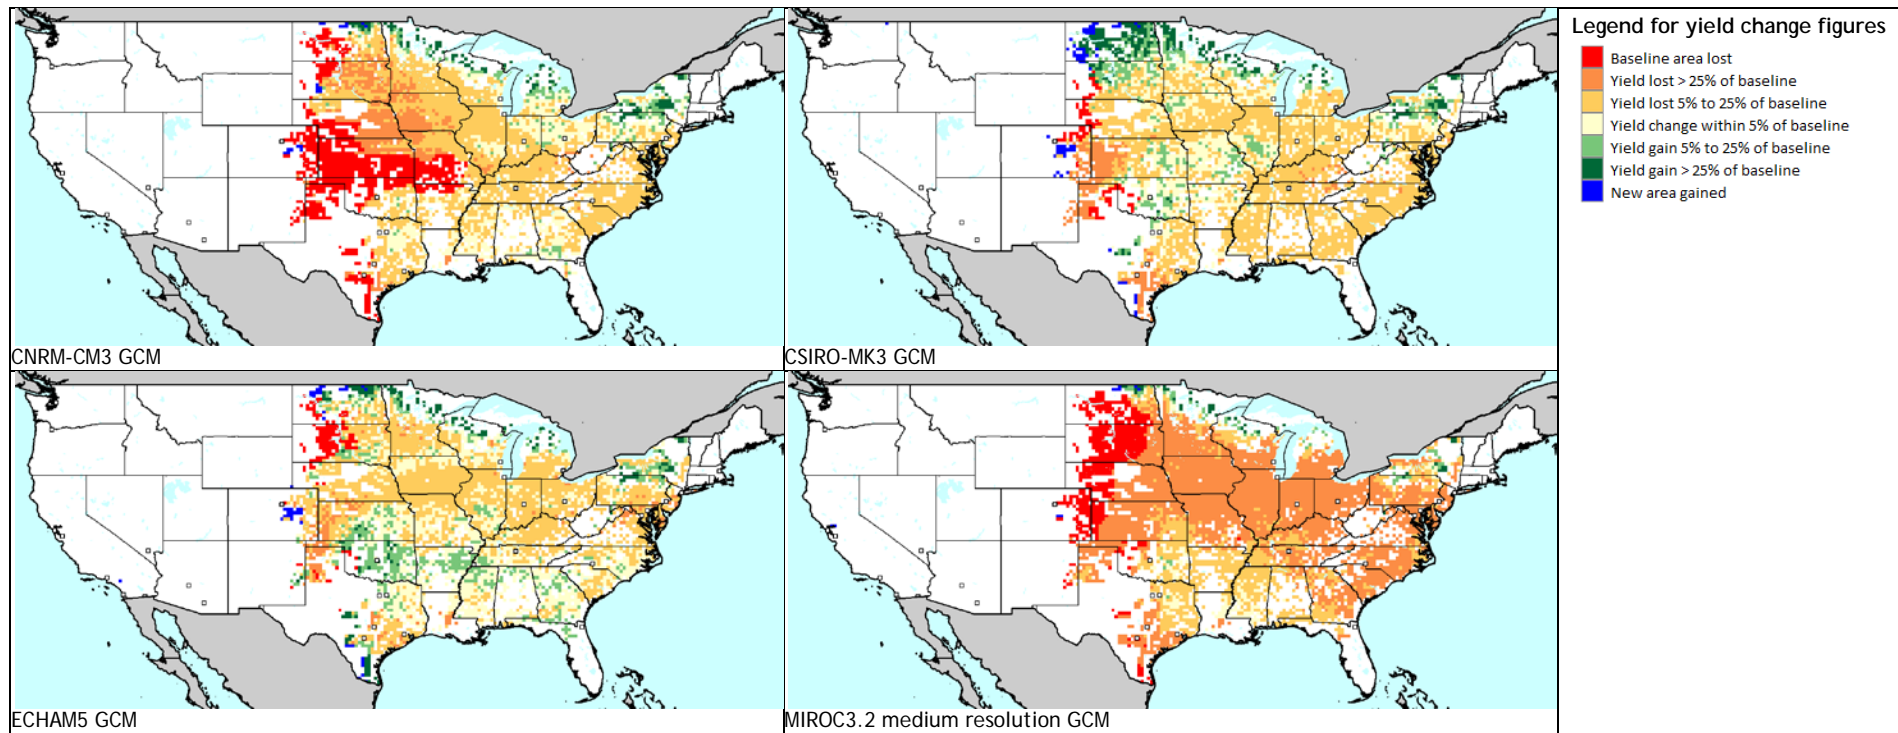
CNRM-CM3 GCM

CSIRO-MK3 GCM

Legend for yield change figures
Baseline area lost
Yield lost > 25% of baseline
Yield lost 5% to 25% of baseline
Yield change within 5% of baseline
Yield gain 5% to 25% of baseline
Yield gain > 25% of baseline
New area gained

ECHAM5 GCM

MIROC3.2 medium resolution GCM